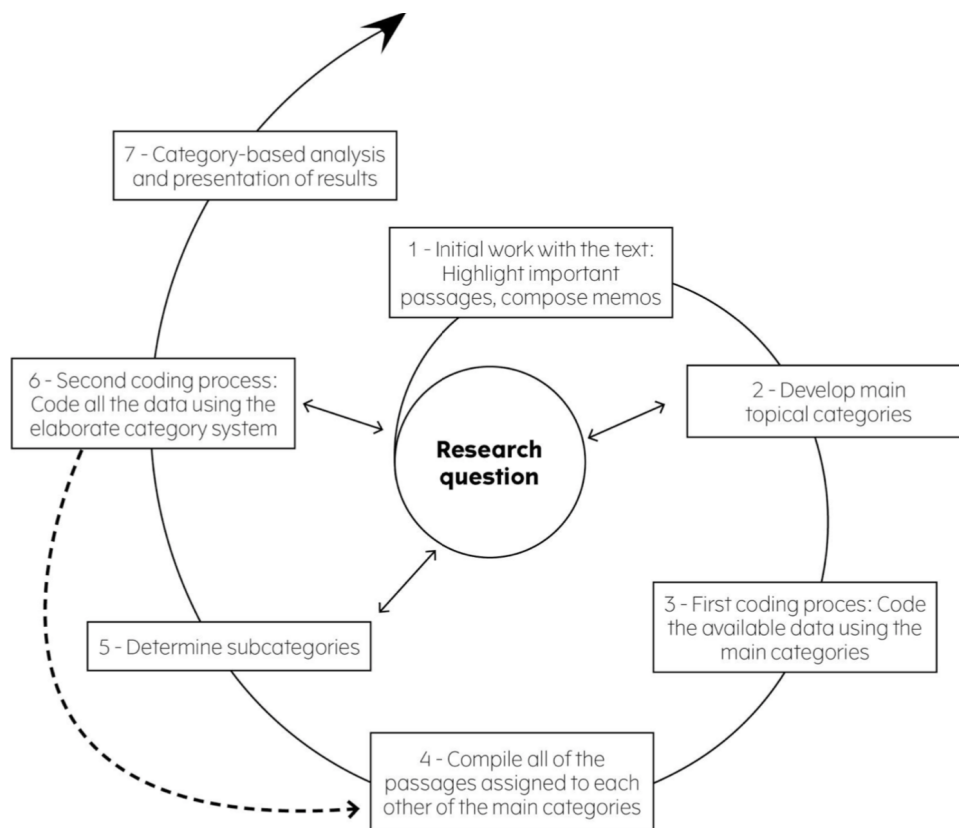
7 - Category-based analysis and presentation of results

1 - Initial work with the text: Highlight important passages, compose memos

6 - Second coding process: Code all the data using the elaborate category system

2 - Develop main topical categories

Research question

3 - First coding proces: Code the available data using the main categories

5 - Determine subcategories

4 - Compile all of the passages assigned to each other of the main categories